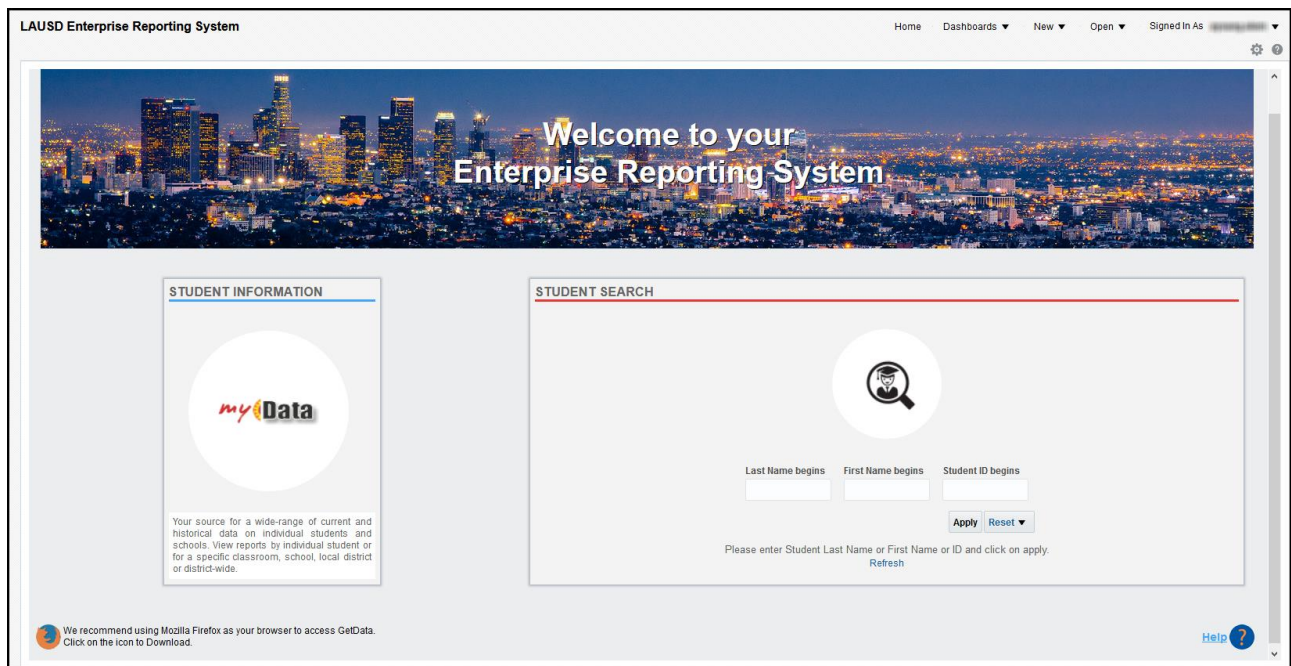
LAUSD Enterprise Reporting System

Home Dashboards ▼ New ▼ Open ▼ Signed In As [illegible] ▼

Welcome to your Enterprise Reporting System

STUDENT INFORMATION

myData

Your source for a wide-range of current and historical data on individual students and schools. View reports by individual student or for a specific classroom, school, local district or district-wide.

STUDENT SEARCH

Last Name begins First Name begins Student ID begins

Apply Reset ▼

Please enter Student Last Name or First Name or ID and click on apply.
Refresh

We recommend using Mozilla Firefox as your browser to access GetData. Click on the icon to Download.

Help